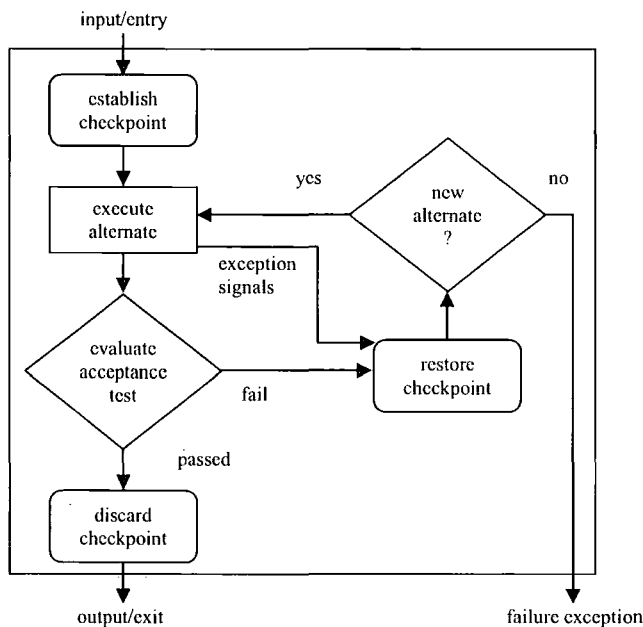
input/entry

establish checkpoint

yes

new alternate ?

no

execute alternate

exception signals

evaluate acceptance test

fail

restore checkpoint

passed

discard checkpoint

output/exit

failure exception